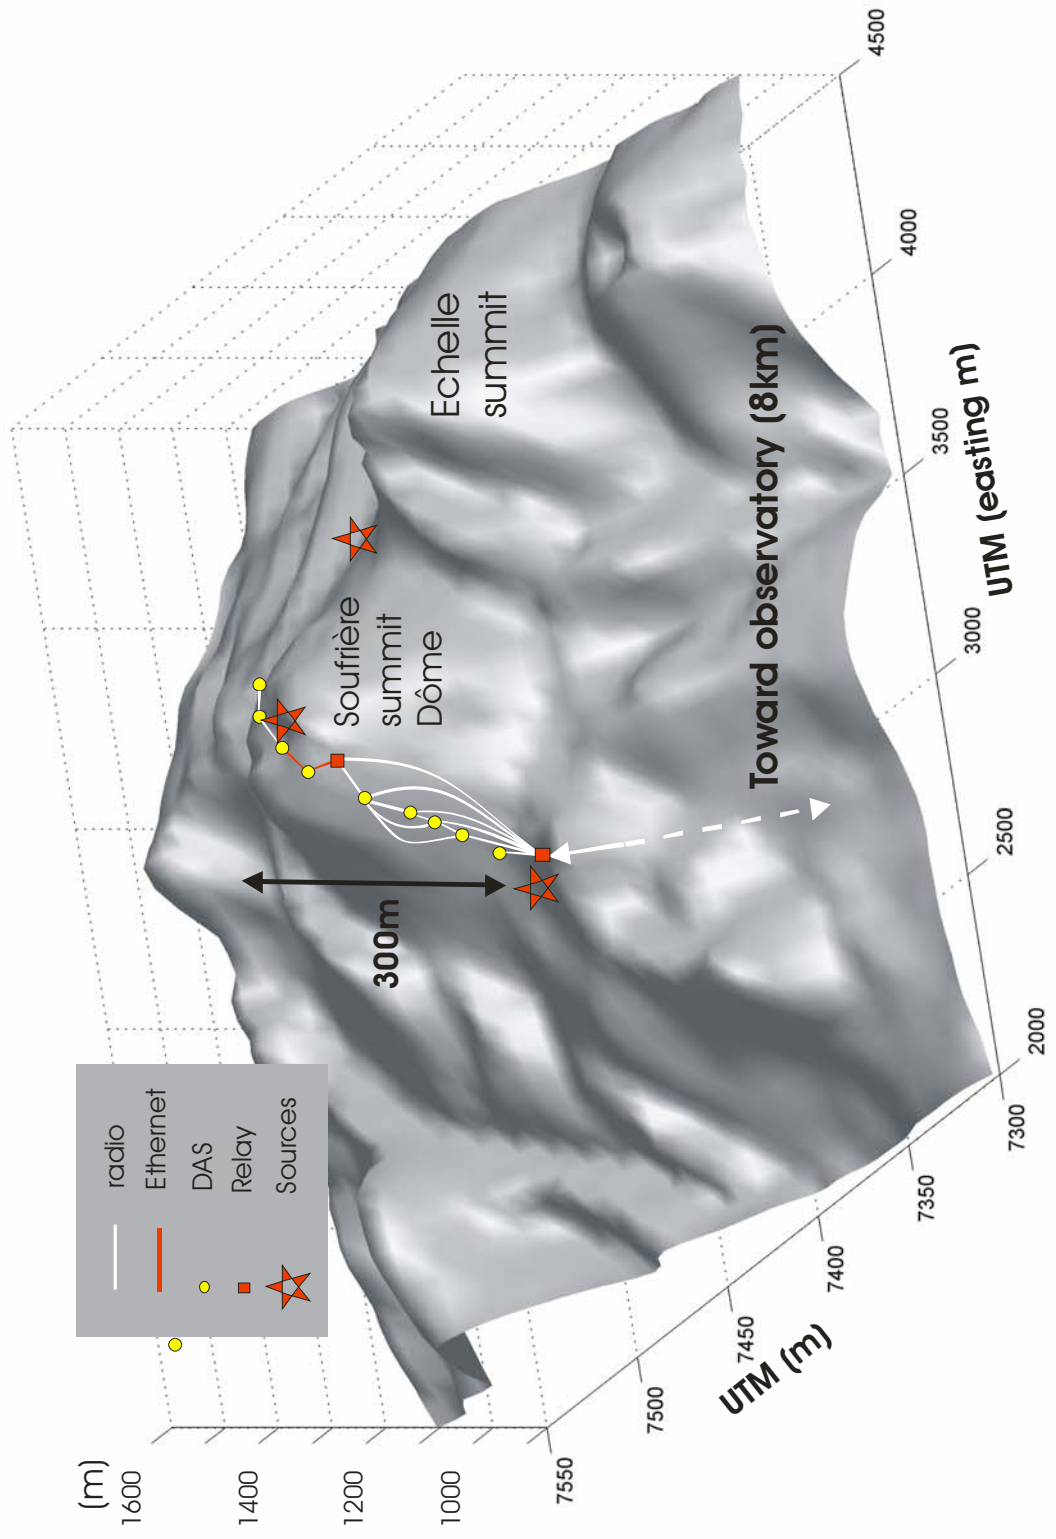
radio
Ethernet
DAS
Relay
Sources

Echelle summit

Soufrière summit Dôme

300m

Toward observatory (8km)

UTM (easting m)

2000
2500
3000
3500
4000
4500

UTM (m)

7300
7350
7400
7450
7500
7550

(m)
1600
1400
1200
1000